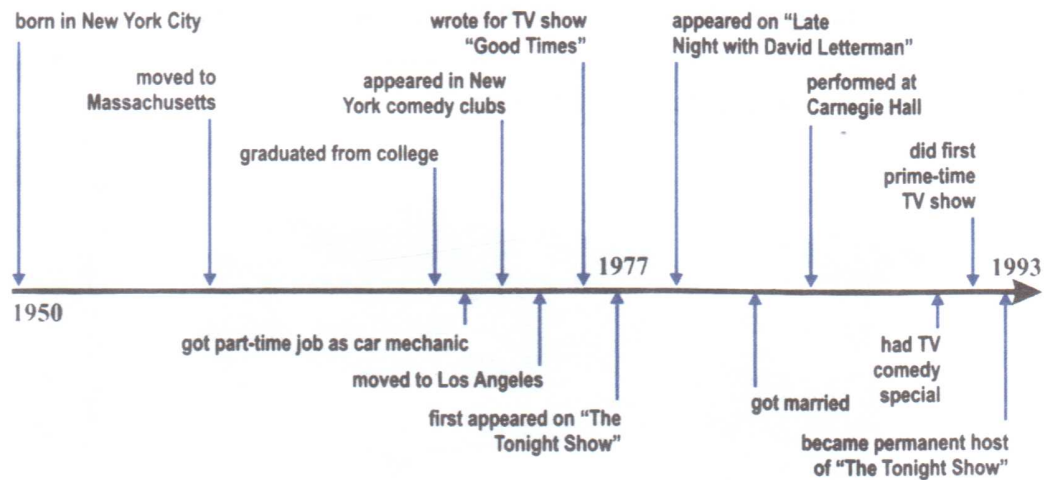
born in New York City

moved to Massachusetts

graduated from college

appeared in New York comedy clubs

wrote for TV show "Good Times"

1977

appeared on "Late Night with David Letterman"

performed at Carnegie Hall

did first prime-time TV show

1993

1950

got part-time job as car mechanic

moved to Los Angeles

first appeared on "The Tonight Show"

got married

had TV comedy special

became permanent host of "The Tonight Show"